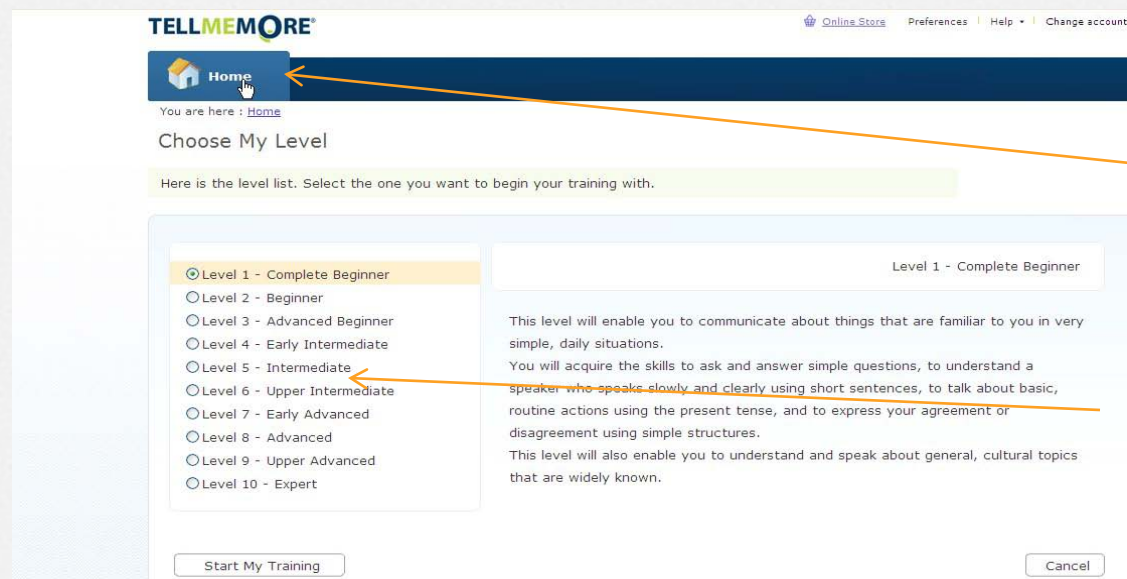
TELLMEMORE®

Online Store | Preferences | Help ▾ | Change account

Home

You are here : Home

Choose My Level

Here is the level list. Select the one you want to begin your training with.

Level 1 - Complete Beginner
Level 2 - Beginner
Level 3 - Advanced Beginner
Level 4 - Early Intermediate
Level 5 - Intermediate
Level 6 - Upper Intermediate
Level 7 - Early Advanced
Level 8 - Advanced
Level 9 - Upper Advanced
Level 10 - Expert

Level 1 - Complete Beginner

This level will enable you to communicate about things that are familiar to you in very simple, daily situations.
You will acquire the skills to ask and answer simple questions, to understand a speaker who speaks slowly and clearly using short sentences, to talk about basic, routine actions using the present tense, and to express your agreement or disagreement using simple structures.
This level will also enable you to understand and speak about general, cultural topics that are widely known.

Start My Training

Cancel